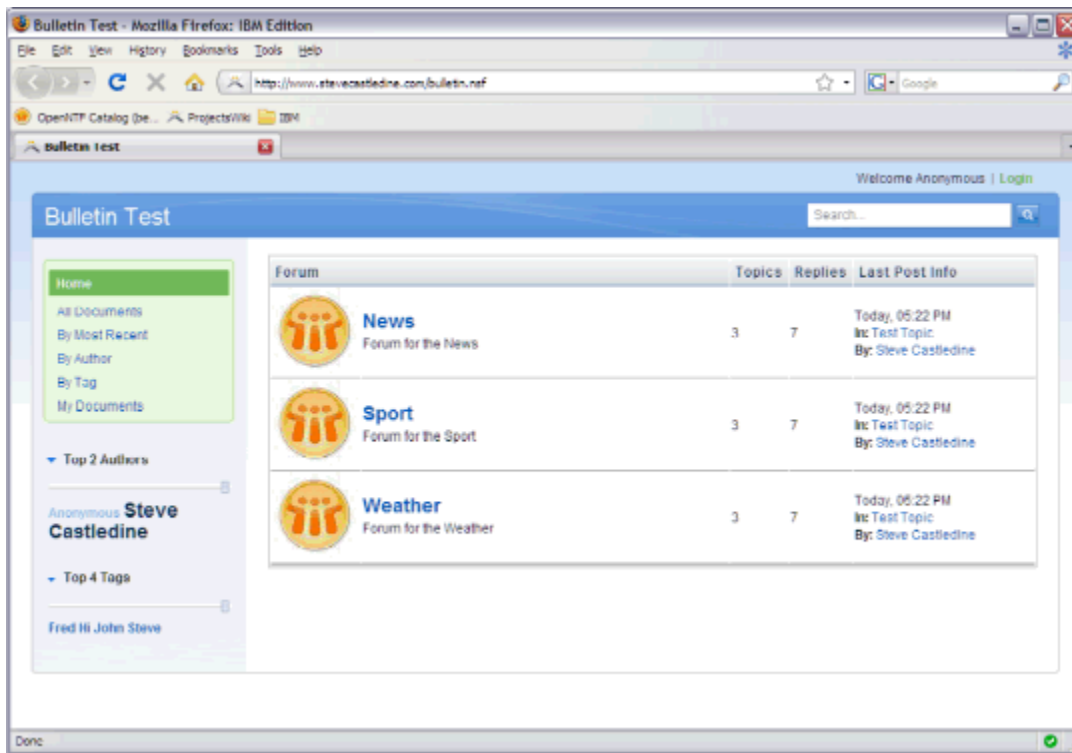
Bulletin Test - Mozilla Firefox: IBM Edition

File Edit View History Bookmarks Tools Help

http://www.stevecastledine.com/bulletin.nsf

Google

OpenNTF Catalog (be... ProjectsWiki IBM

Bulletin Test

Welcome Anonymous | Login

Bulletin Test

Search...

Home
All Documents
By Most Recent
By Author
By Tag
My Documents

Top 2 Authors

Anonymous Steve Castledine

Top 4 Tags

Fred Hi John Steve

| Forum | Topics | Replies | Last Post Info |
|---|---|---|---|
| News Forum for the News | 3 | 7 | Today, 05:22 PM In: Test Topic By: Steve Castledine |
| Sport Forum for the Sport | 3 | 7 | Today, 05:22 PM In: Test Topic By: Steve Castledine |
| Weather Forum for the Weather | 3 | 7 | Today, 05:22 PM In: Test Topic By: Steve Castledine |

Done